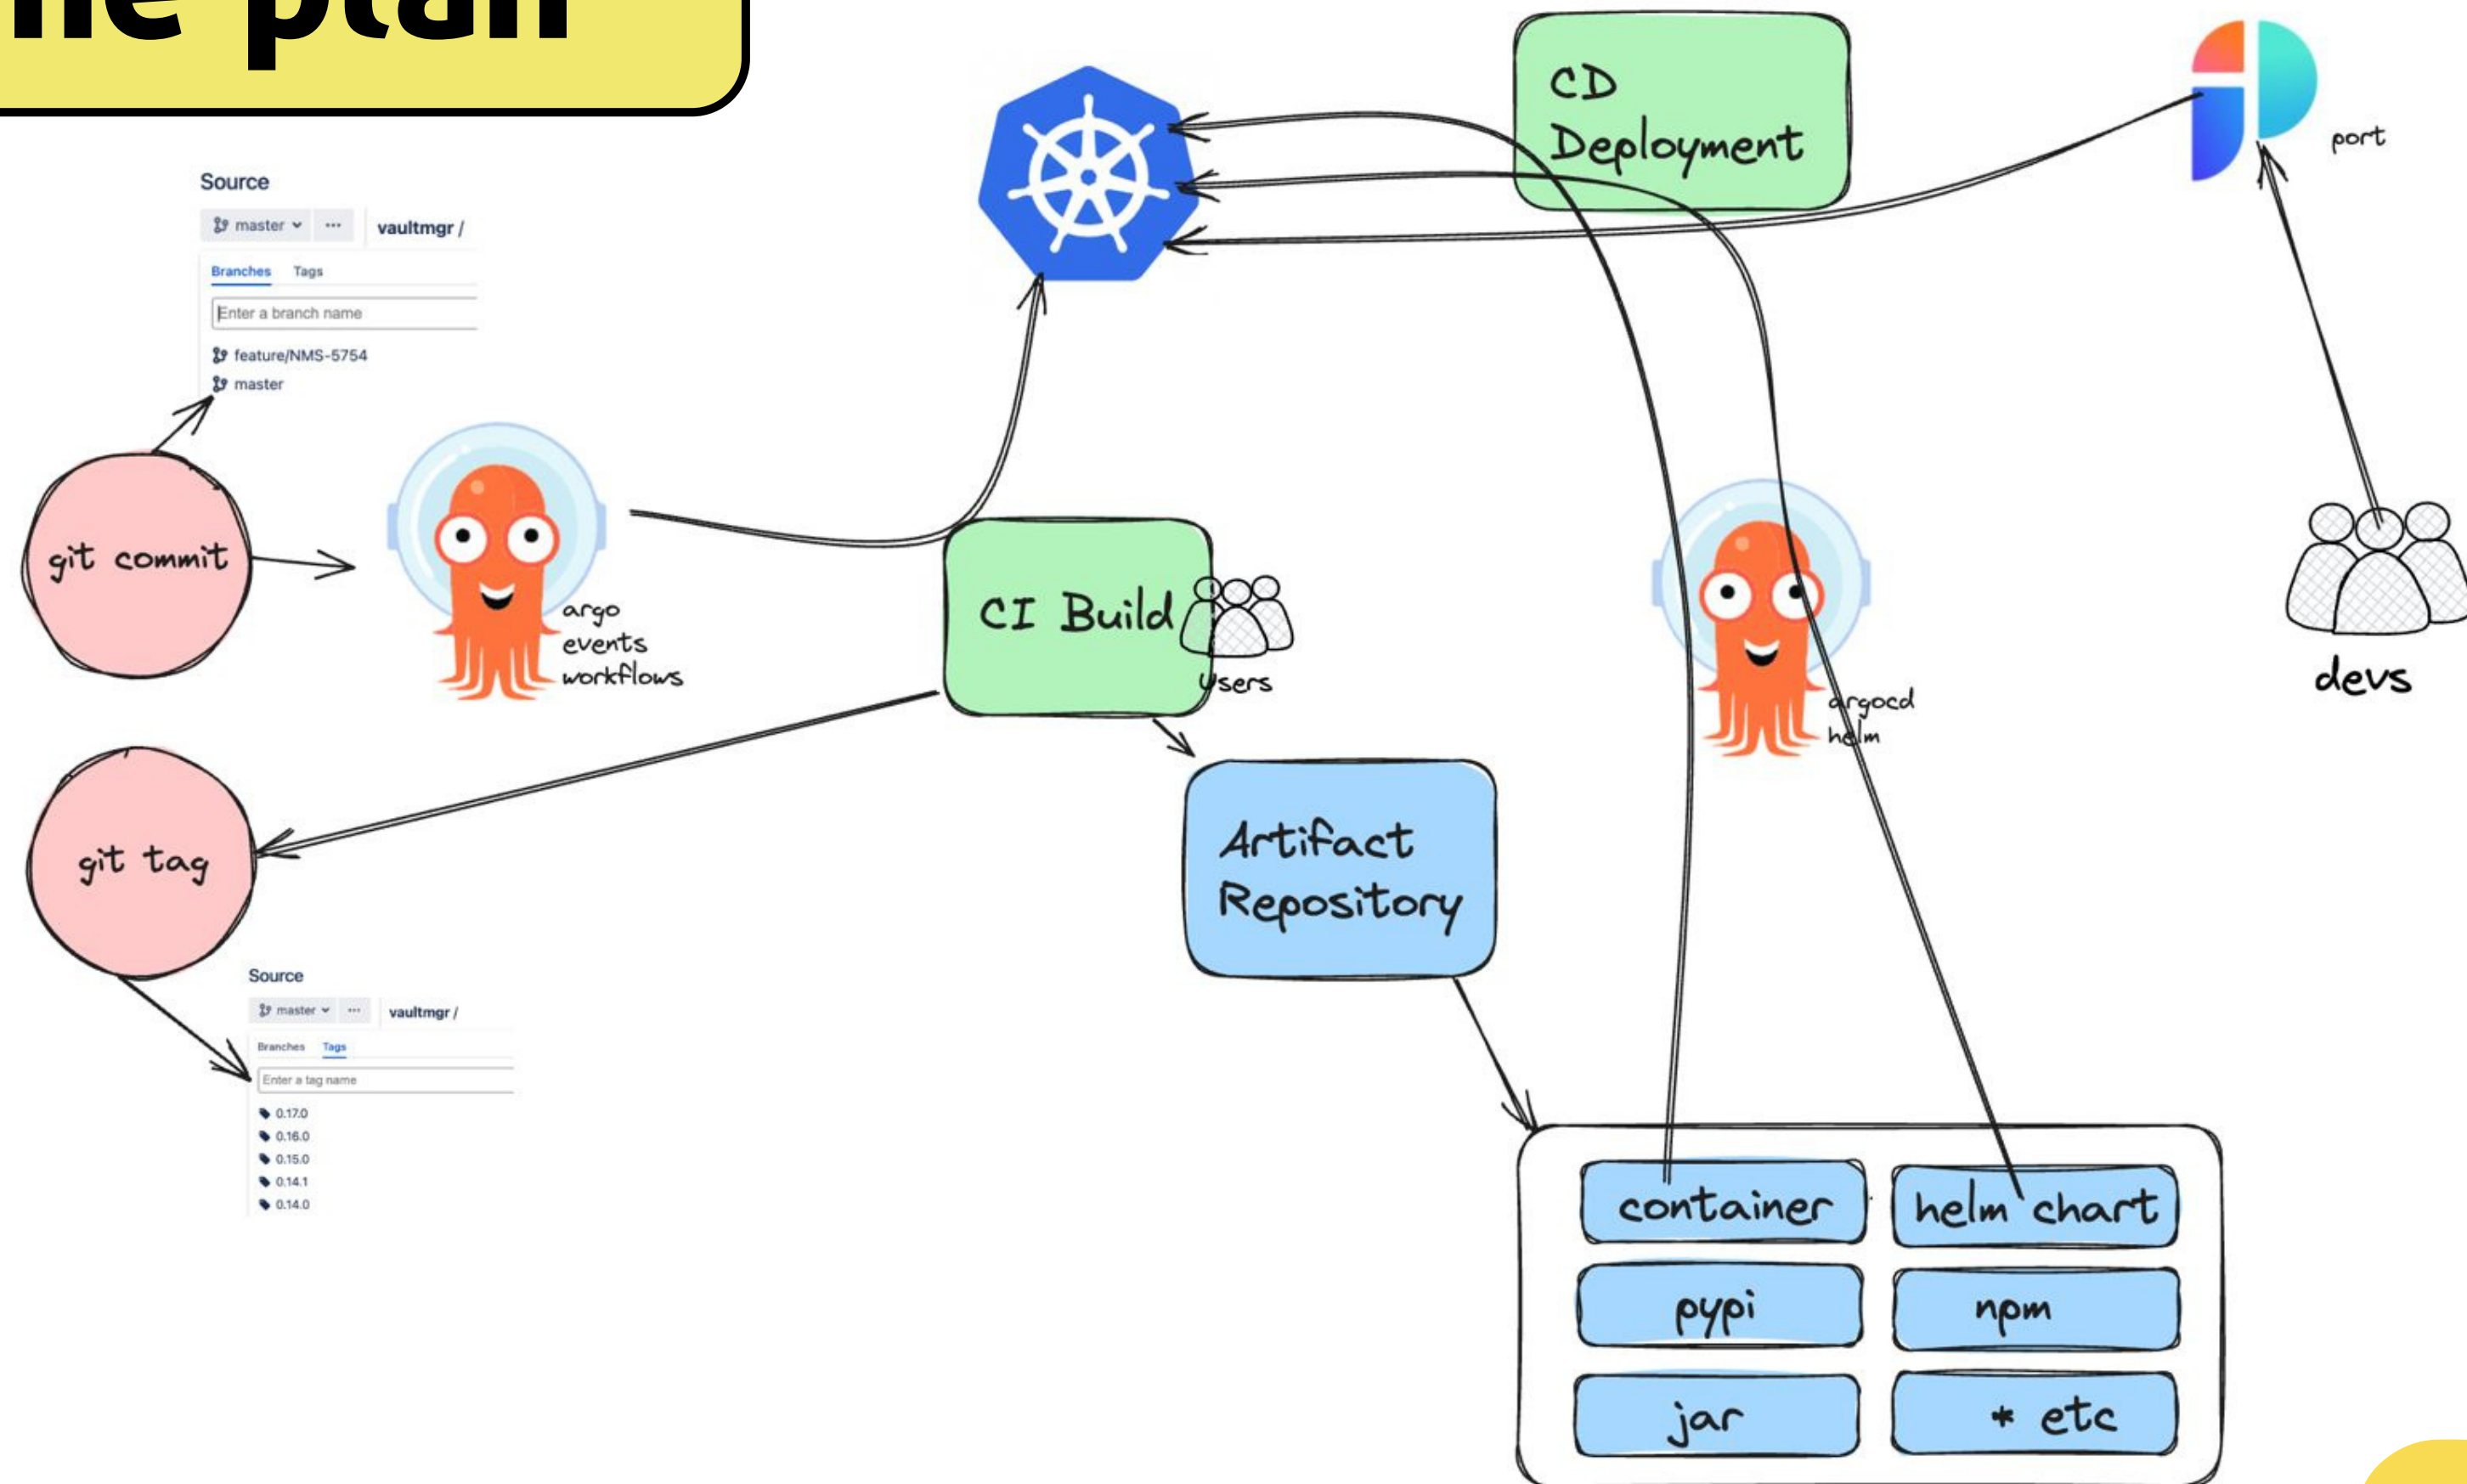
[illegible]he plan

Source
master ··· vaultmgr /
Branches Tags
Enter a branch name
feature/NMS-5754
master

git commit

argo
events
workflows

CD
Deployment

port

CI Build

Users

argocd
helm

devs

git tag

Artifact
Repository

Source
master ··· vaultmgr /
Branches Tags
Enter a tag name
0.17.0
0.16.0
0.15.0
0.14.1
0.14.0

container
helm chart
pypi
npm
jar
* etc